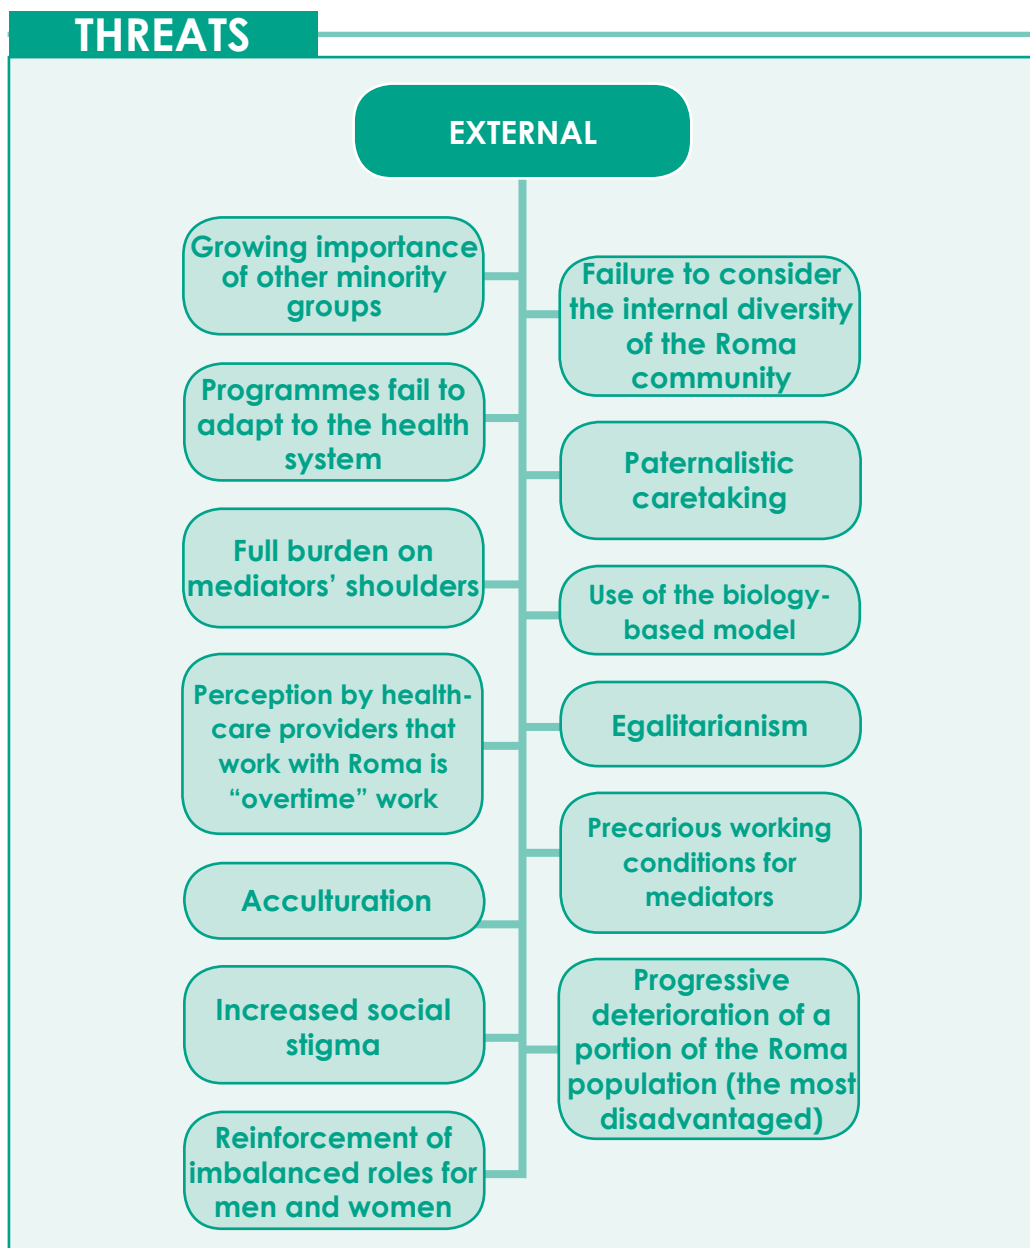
THREATS

EXTERNAL

Growing importance of other minority groups

Failure to consider the internal diversity of the Roma community

Programmes fail to adapt to the health system

Paternalistic caretaking

Full burden on mediators' shoulders

Use of the biology-based model

Perception by health-care providers that work with Roma is "overtime" work

Egalitarianism

Precarious working conditions for mediators

Acculturation

Increased social stigma

Progressive deterioration of a portion of the Roma population (the most disadvantaged)

Reinforcement of imbalanced roles for men and women